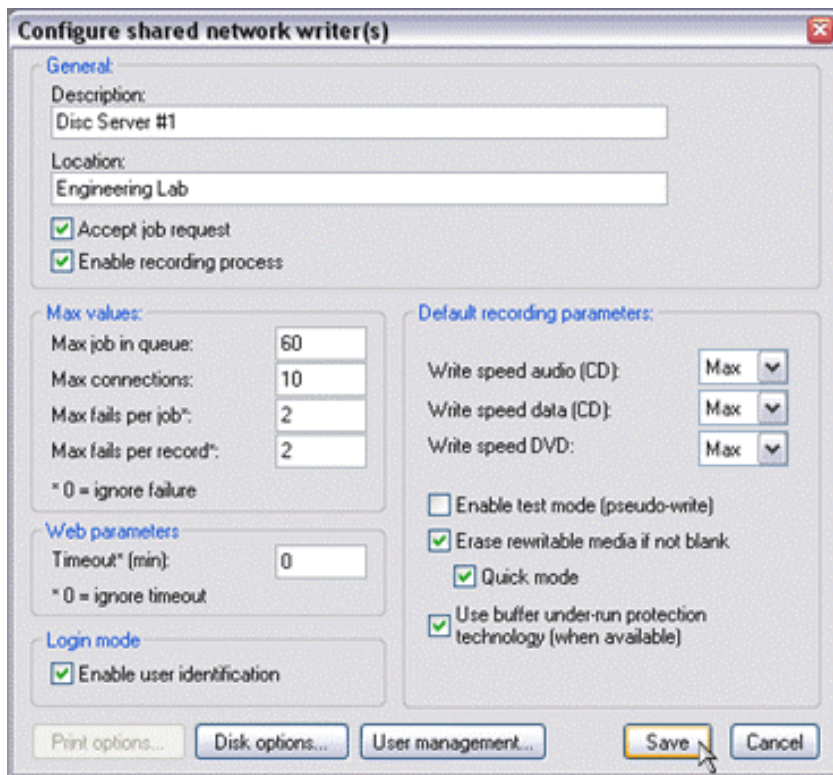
Configure shared network writer(s)

General:

Description:

Disc Server #1

Location:

Engineering Lab

Accept job request

Enable recording process

Max values:

Max job in queue: 60

Max connections: 10

Max fails per job*: 2

Max fails per record*: 2

* 0 = ignore failure

Web parameters

Timeout* (min): 0

* 0 = ignore timeout

Login mode

Enable user identification

Default recording parameters:

Write speed audio (CD): Max

Write speed data (CD): Max

Write speed DVD: Max

Enable test mode (pseudo-write)

Erase rewritable media if not blank

Quick mode

Use buffer under-run protection technology (when available)

Print options...

Disk options...

User management...

Save

Cancel